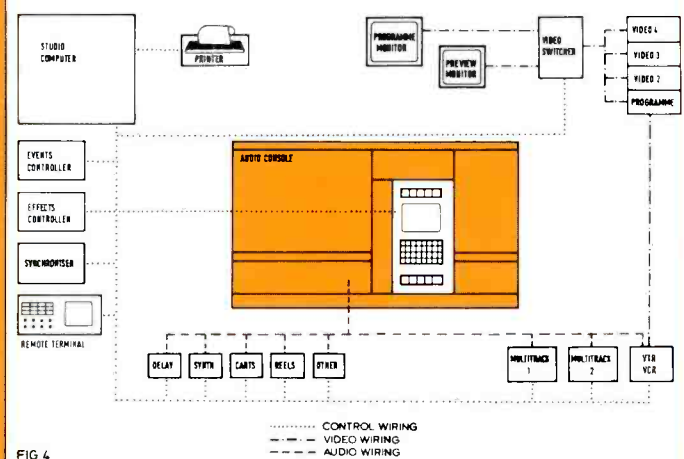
STUDIO COMPUTER

PRINTER

PROGRAMME MONITOR

PREVIEW MONITOR

VIDEO SWITCHER

VIDEO 4

VIDEO 3

VIDEO 2

PROGRAMME

EVENTS CONTROLLER

AUDIO CONSOLE

EFFECTS CONTROLLER

SYNCHRONISER

REMOTE TERMINAL

DELAY

SYNTH

CARTS

REELS

OTHER

MULTITRACK 1

MULTITRACK 2

VTR VCR

CONTROL WIRING

VIDEO WIRING

AUDIO WIRING

FIG 4